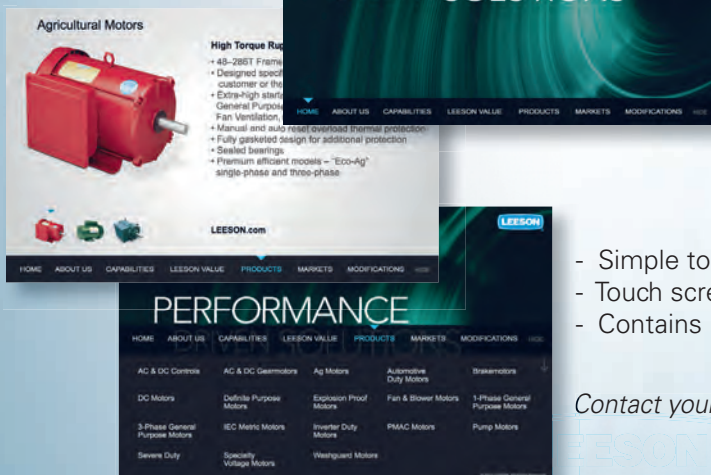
Agricultural Motors

High Torque Rug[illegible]
• 48–286T Frame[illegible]
• Designed specif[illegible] customer or the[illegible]
• Extra-high start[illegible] General Purpose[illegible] Fan Ventilation,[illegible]
• Manual and auto reset overload thermal protection
• Fully gasketed design for additional protection
• Sealed bearings
• Premium efficient models – "Eco-Ag" single-phase and three-phase

LEESON.com

HOME ABOUT US CAPABILITIES LEESON VALUE PRODUCTS MARKETS MODIFICATIONS

HOME ABOUT US CAPABILITIES LEESON VALUE PRODUCTS MARKETS MODIFICATIONS

LEESON

PERFORMANCE

HOME ABOUT US CAPABILITIES LEESON VALUE PRODUCTS MARKETS MODIFICATIONS

| AC & DC Controls | AC & DC Gearmotors | Ag Motors | Automotive Duty Motors | Brakemotors |
|---|---|---|---|---|
| DC Motors | Definite Purpose Motors | Explosion Proof Motors | Fan & Blower Motors | 1-Phase General Purpose Motors |
| 3-Phase General Purpose Motors | IEC Metric Motors | Inverter Duty Motors | PMAC Motors | Pump Motors |
| Severe Duty | Specialty Voltage Motors | Washguard Motors | | |

- Simple to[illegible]
- Touch scre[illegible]
- Contains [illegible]

Contact your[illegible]